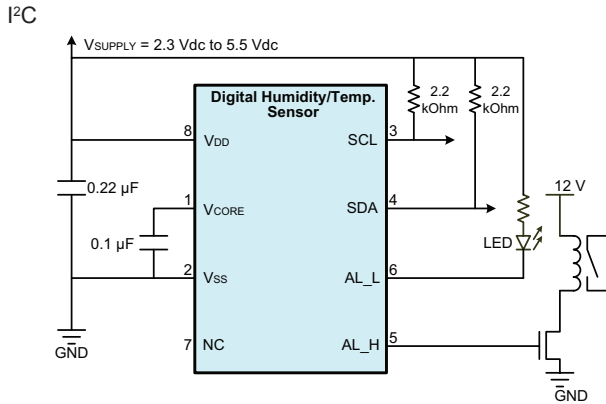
I²C

$V_{SUPPLY}$ = 2.3 Vdc to 5.5 Vdc

Digital Humidity/Temp. Sensor

2.2 kOhm

2.2 kOhm

8 $V_{DD}$

SCL 3

0.22 µF

1 $V_{CORE}$

SDA 4

12 V

0.1 µF

LED

2 $V_{SS}$

AL_L 6

GND

7 NC

AL_H 5

GND